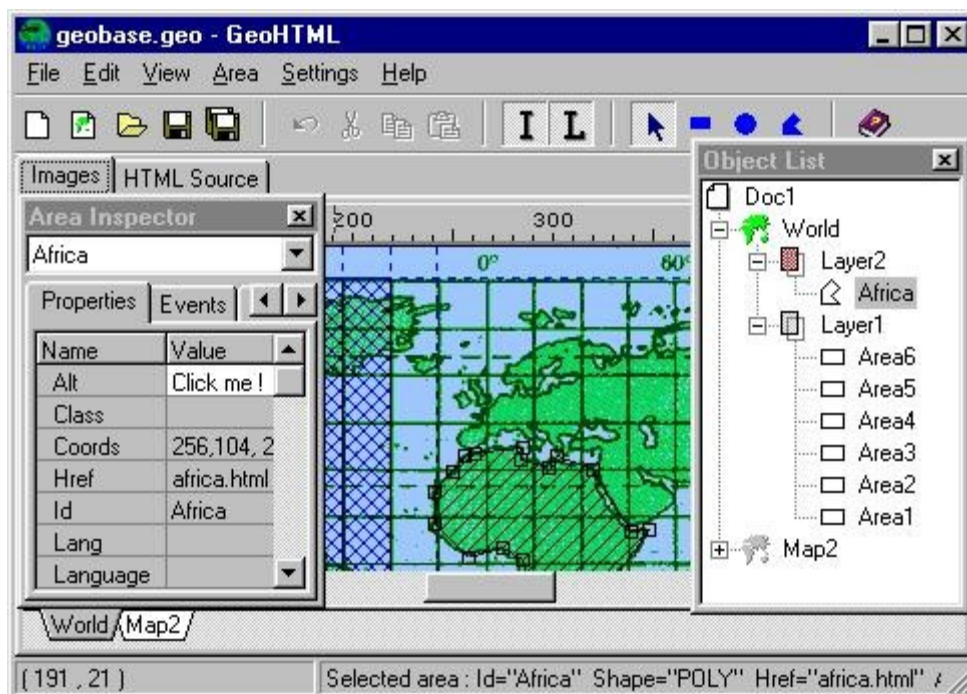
geobase.geo - GeoHTML

File Edit View Area Settings Help

Images HTML Source

Area Inspector

Africa

Properties Events

| Name | Value |
|---|---|
| Alt | Click me ! |
| Class | |
| Coords | 256,104, 2 |
| Href | africa.html |
| Id | Africa |
| Lang | |
| Language | |

200 300

0° 60°

Object List

Doc1
World
Layer2
Africa
Layer1
Area6
Area5
Area4
Area3
Area2
Area1
Map2

World Map2

(191 , 21)

Selected area : Id="Africa" Shape="POLY" Href="africa.html"